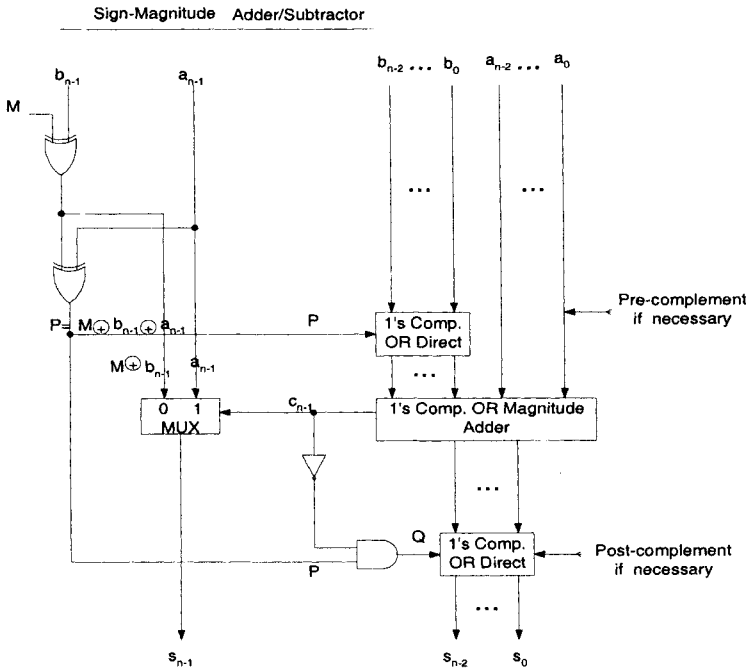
Sign-Magnitude Adder/Subtractor

$b_{n-1}$

$a_{n-1}$

$b_{n-2}$ ... $b_0$

$a_{n-2}$ ... $a_0$

M

...

...

Pre-complement if necessary

$P = M \oplus b_{n-1} \oplus a_{n-1}$

P

1's Comp. OR Direct

$M \oplus b_{n-1}$

$a_{n-1}$

...

0 1 MUX

$c_{n-1}$

1's Comp. OR Magnitude Adder

...

Q

1's Comp. OR Direct

Post-complement if necessary

P

...

$s_{n-1}$

$s_{n-2}$

$s_0$